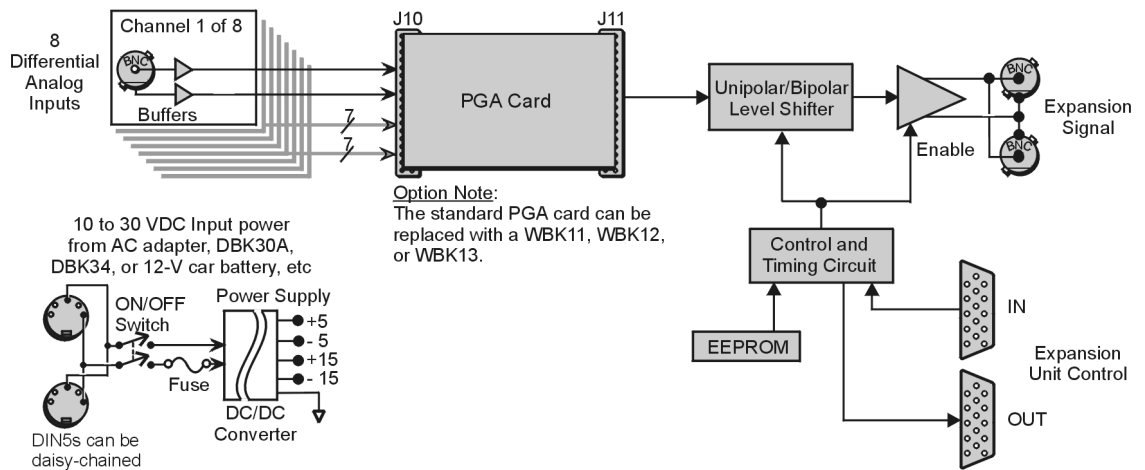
8 Differential Analog Inputs

Channel 1 of 8

BNC

Buffers

7

7

J10

J11

PGA Card

Option Note:
The standard PGA card can be replaced with a WBK11, WBK12, or WBK13.

Unipolar/Bipolar Level Shifter

BNC

BNC

Expansion Signal

Enable

Control and Timing Circuit

EEPROM

IN

Expansion Unit Control

OUT

10 to 30 VDC Input power from AC adapter, DBK30A, DBK34, or 12-V car battery, etc

ON/OFF Switch

Fuse

Power Supply

+5

- 5

+15

- 15

DC/DC Converter

DIN5s can be daisy-chained